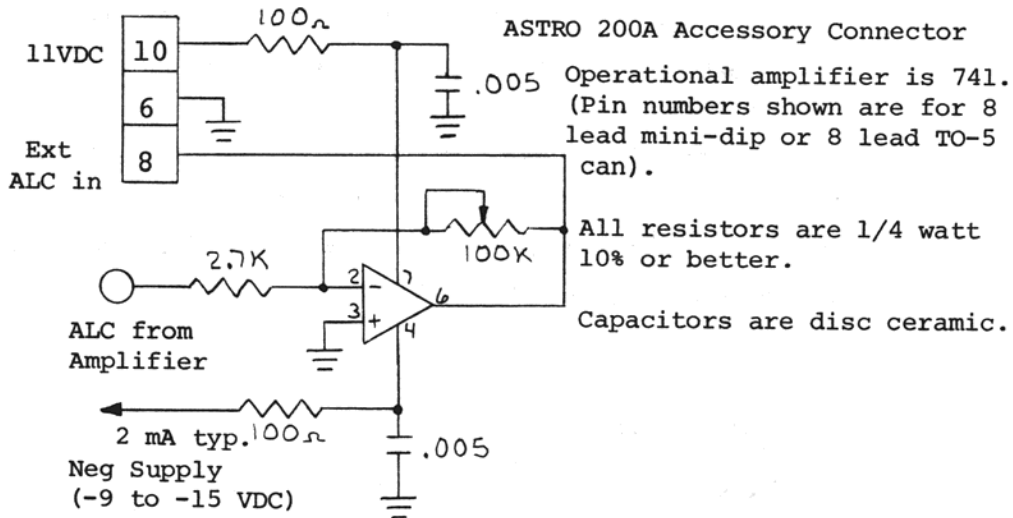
ASTRO 200A Accessory Connector

11VDC
10
6
Ext ALC in
8

100Ω

.005

Operational amplifier is 741. (Pin numbers shown are for 8 lead mini-dip or 8 lead TO-5 can).

All resistors are 1/4 watt 10% or better.

Capacitors are disc ceramic.

2.7K
100K
2
3
7
6
4
−
+

ALC from Amplifier

2 mA typ.
100Ω
.005

Neg Supply
(-9 to -15 VDC)